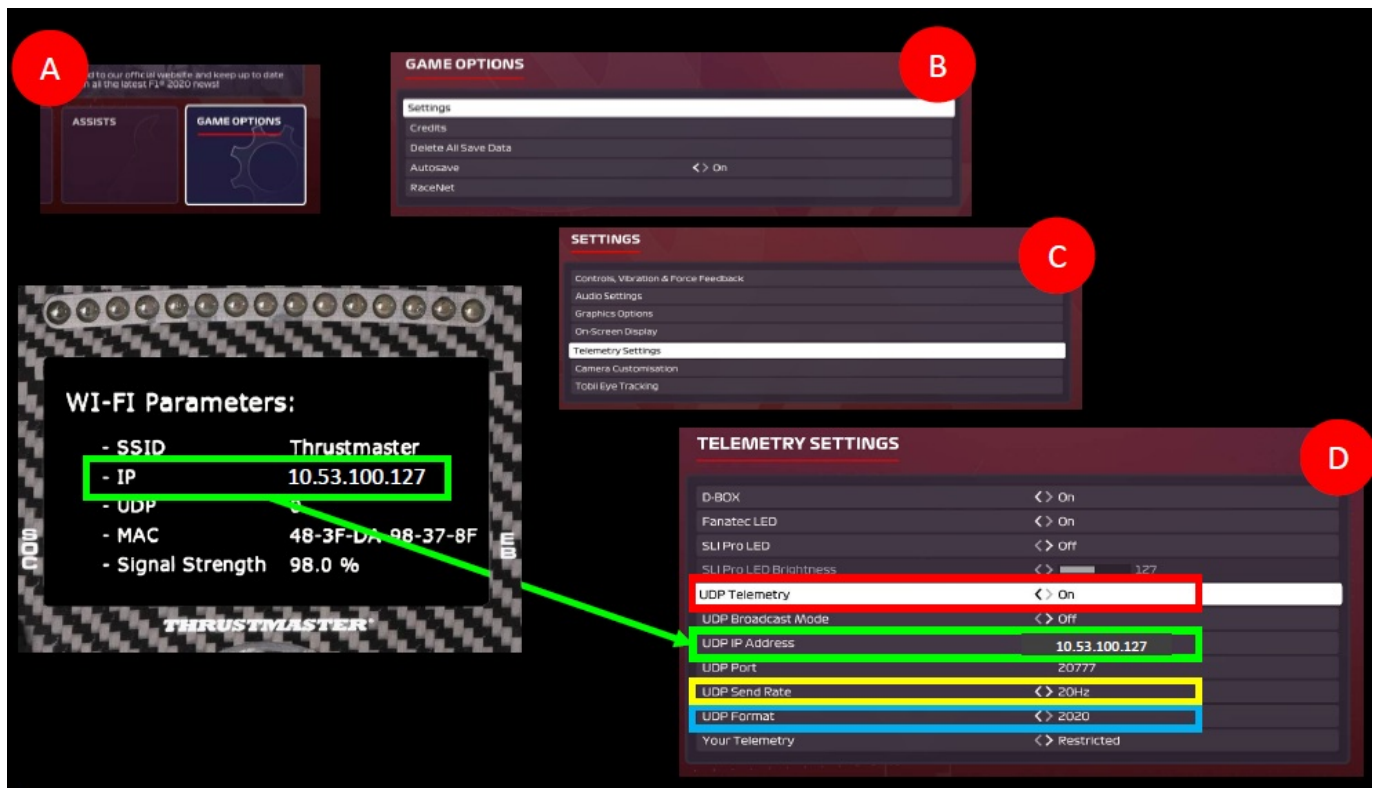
A

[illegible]d to our official website and keep up to date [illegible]n all the latest F1® 2020 news!

ASSISTS

GAME OPTIONS

GAME OPTIONS

B

Settings
Credits
Delete All Save Data
Autosave <> On
RaceNet

SETTINGS

C

Controls, Vibration & Force Feedback
Audio Settings
Graphics Options
On-Screen Display
Telemetry Settings
Camera Customisation
Tobii Eye Tracking

WI-FI Parameters:

- SSID Thrustmaster
- IP 10.53.100.127
- UDP 0
- MAC 48-3F-DA-98-37-8F
- Signal Strength 98.0 %

SOC

EB

THRUSTMASTER

TELEMETRY SETTINGS

D

D-BOX <> On
Fanatec LED <> On
SLI Pro LED <> Off
SLI Pro LED Brightness <> 127
UDP Telemetry <> On
UDP Broadcast Mode <> Off
UDP IP Address 10.53.100.127
UDP Port 20777
UDP Send Rate <> 20Hz
UDP Format <> 2020
Your Telemetry <> Restricted